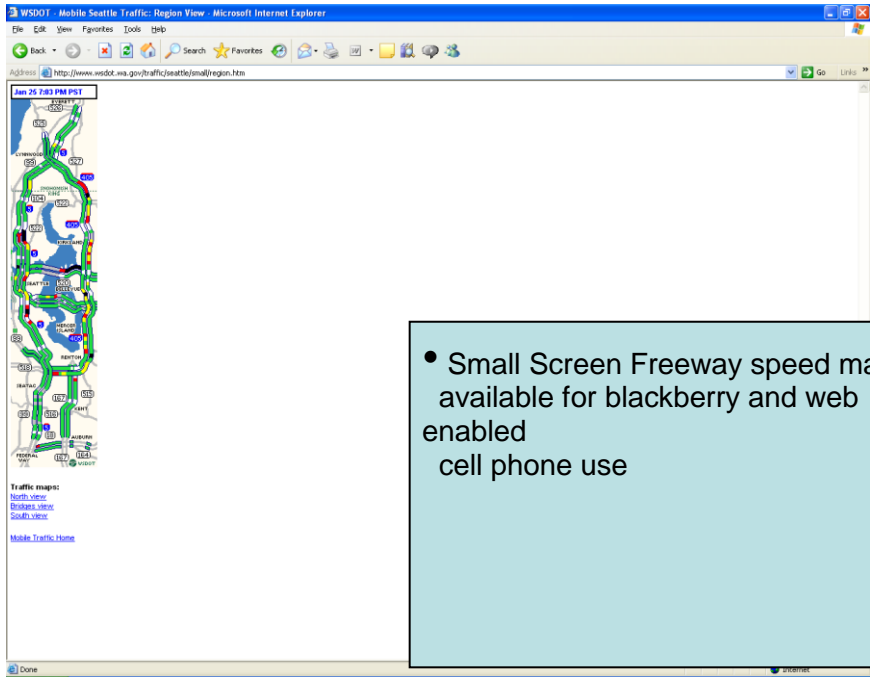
WSDOT - Mobile Seattle Traffic: Region View - Microsoft Internet Explorer

File Edit View Favorites Tools Help

Back Search Favorites

Address http://www.wsdot.wa.gov/traffic/seattle/small/region.htm Go Links

Jan 25 7:03 PM PST

EVERETT 526 LYNNWOOD 99 527 5 405 SNOHOMISH KING 104 522 5 520 KIRKLAND 522 5 SEATTLE 520 BELLEVUE MERCER ISLAND 90 405 99 RENTON 518 SEATAC 515 167 509 516 KENT 5 AUBURN 18 FEDERAL WAY 167 164 WSDOT

Traffic maps:
North view
Bridges view
South view

Mobile Traffic Home

Done Internet

• Small Screen Freeway speed ma
available for blackberry and web enabled
cell phone use